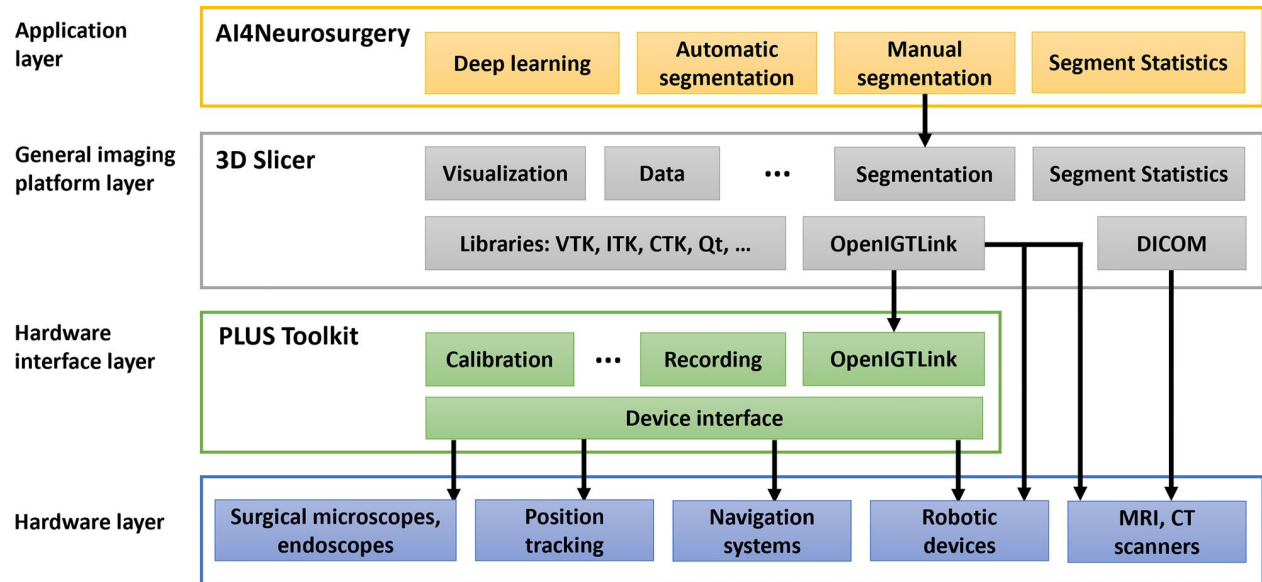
Application layer

AI4Neurosurgery

Deep learning

Automatic segmentation

Manual segmentation

Segment Statistics

General imaging platform layer

3D Slicer

Visualization

Data

•••

Segmentation

Segment Statistics

Libraries: VTK, ITK, CTK, Qt, …

OpenIGTLink

DICOM

Hardware interface layer

PLUS Toolkit

Calibration

•••

Recording

OpenIGTLink

Device interface

Hardware layer

Surgical microscopes, endoscopes

Position tracking

Navigation systems

Robotic devices

MRI, CT scanners